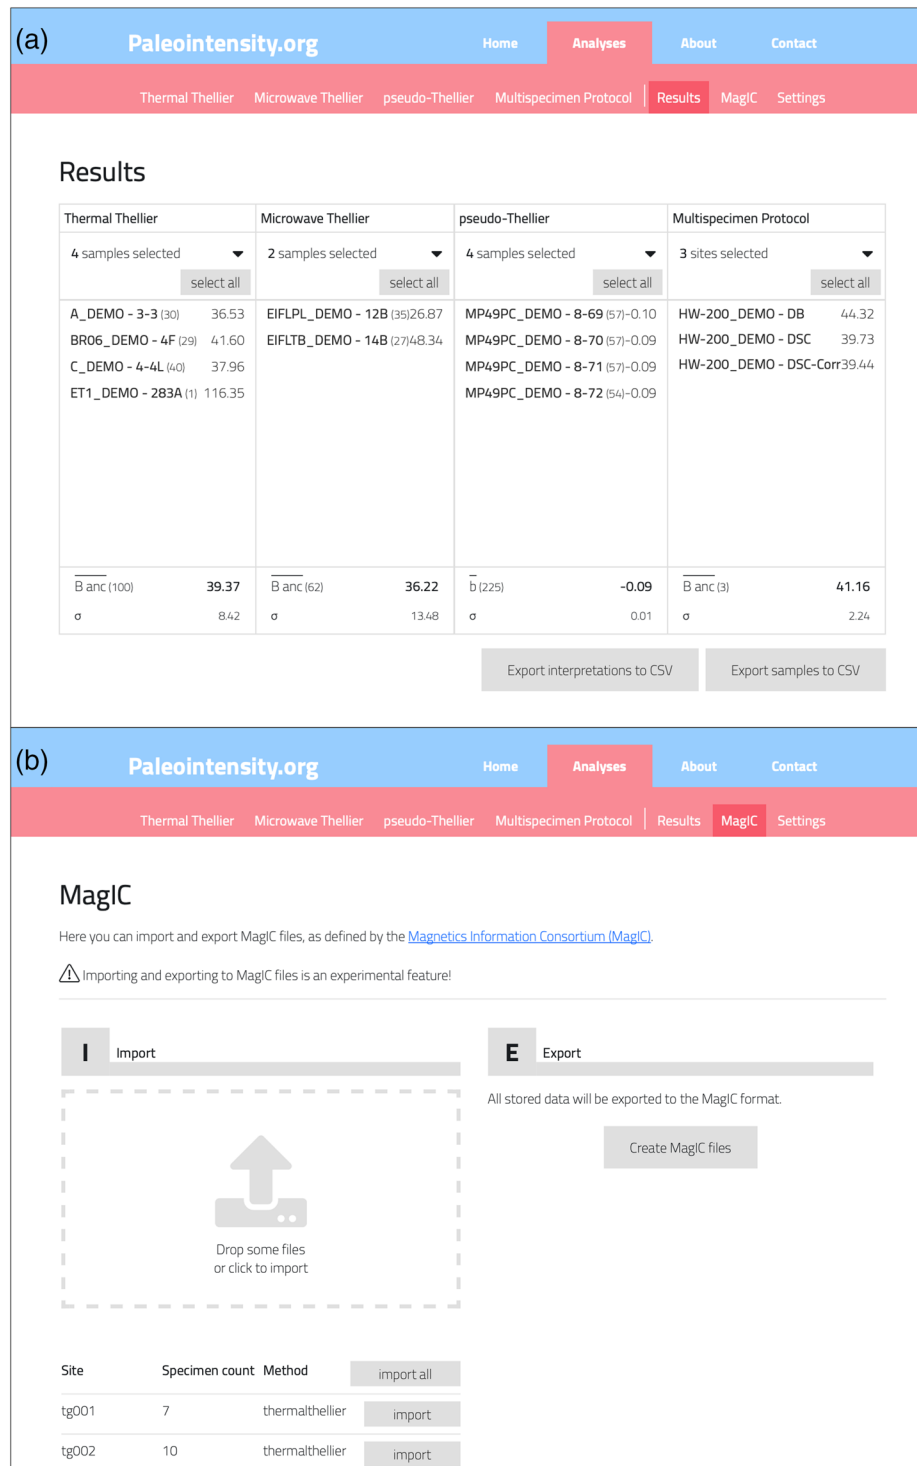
(a)

Paleointensity.org

Home Analyses About Contact

Thermal Thellier Microwave Thellier pseudo-Thellier Multispecimen Protocol Results MagIC Settings

Results

| Thermal Thellier | Microwave Thellier | pseudo-Thellier | Multispecimen Protocol |
|---|---|---|---|
| 4 samples selected | 2 samples selected | 4 samples selected | 3 sites selected |
| select all | select all | select all | select all |
| A_DEMO - 3-3 (30) 36.53 | EIFLPL_DEMO - 12B (35) 26.87 | MP49PC_DEMO - 8-69 (57) -0.10 | HW-200_DEMO - DB 44.32 |
| BR06_DEMO - 4F (29) 41.60 | EIFLTB_DEMO - 14B (27) 48.34 | MP49PC_DEMO - 8-70 (57) -0.09 | HW-200_DEMO - DSC 39.73 |
| C_DEMO - 4-4L (40) 37.96 | | MP49PC_DEMO - 8-71 (57) -0.09 | HW-200_DEMO - DSC-Corr 39.44 |
| ET1_DEMO - 283A (1) 116.35 | | MP49PC_DEMO - 8-72 (54) -0.09 | |
| $\overline{B}$ anc (100) 39.37 | $\overline{B}$ anc (62) 36.22 | $\overline{b}$ (225) -0.09 | $\overline{B}$ anc (3) 41.16 |
| σ 8.42 | σ 13.48 | σ 0.01 | σ 2.24 |

Export interpretations to CSV Export samples to CSV

(b)

Paleointensity.org

Home Analyses About Contact

Thermal Thellier Microwave Thellier pseudo-Thellier Multispecimen Protocol Results MagIC Settings

MagIC

Here you can import and export MagIC files, as defined by the Magnetics Information Consortium (MagIC).

Importing and exporting to MagIC files is an experimental feature!

I Import

Drop some files or click to import

E Export

All stored data will be exported to the MagIC format.

Create MagIC files

| Site | Specimen count | Method | import all |
|---|---|---|---|
| tg001 | 7 | thermalthellier | import |
| tg002 | 10 | thermalthellier | import |